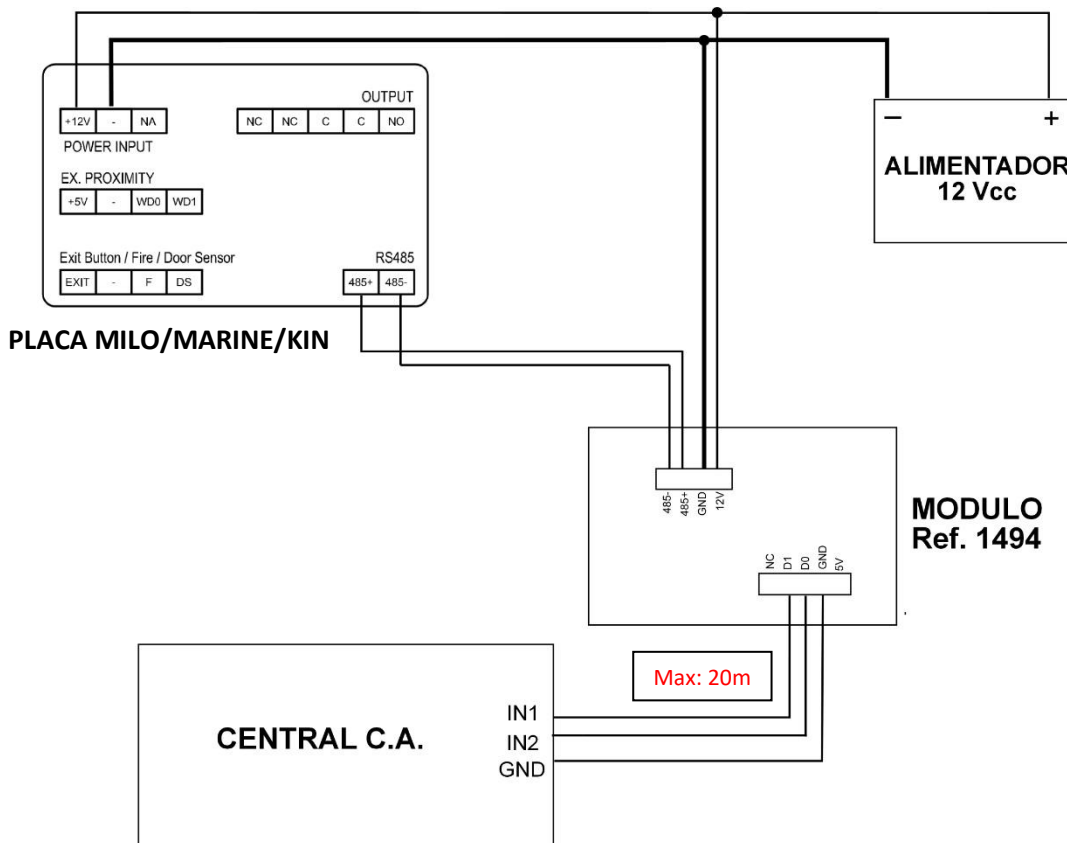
+12V - NA
POWER INPUT
OUTPUT
NC NC C C NO
EX. PROXIMITY
+5V - WD0 WD1
Exit Button / Fire / Door Sensor
EXIT - F DS
RS485
485+ 485-

PLACA MILO/MARINE/KIN

−
+
ALIMENTADOR
12 Vcc

485- 485+ GND 12V

MODULO
Ref. 1494

NC D1 D0 GND 5V

Max: 20m

CENTRAL C.A.
IN1
IN2
GND